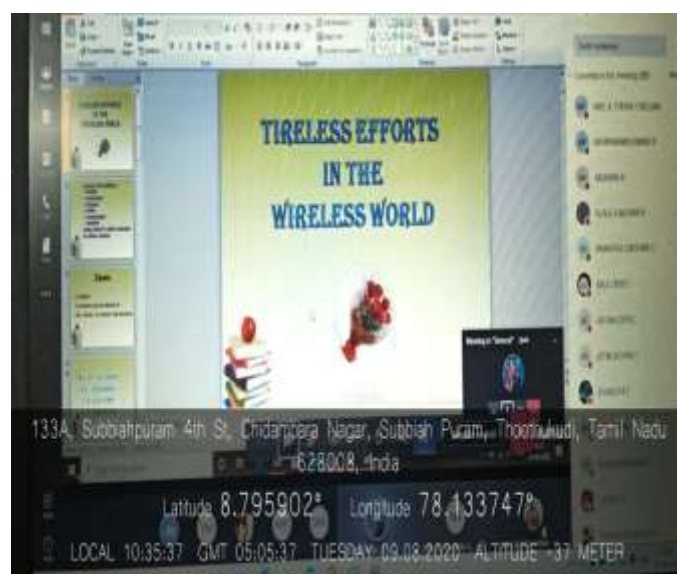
TIRELESS EFFORTS
IN THE
WIRELESS WORLD

133A, Subbiahpuram 4th St, Chidambara Nagar, Subbiah Puram, Thoothukudi, Tamil Nadu 628008, India

Latitude 8.795902°
Longitude 78.133747°

LOCAL 10:35:37 GMT 05:05:37 TUESDAY 03.08.2020 ALTITUDE 37 METER